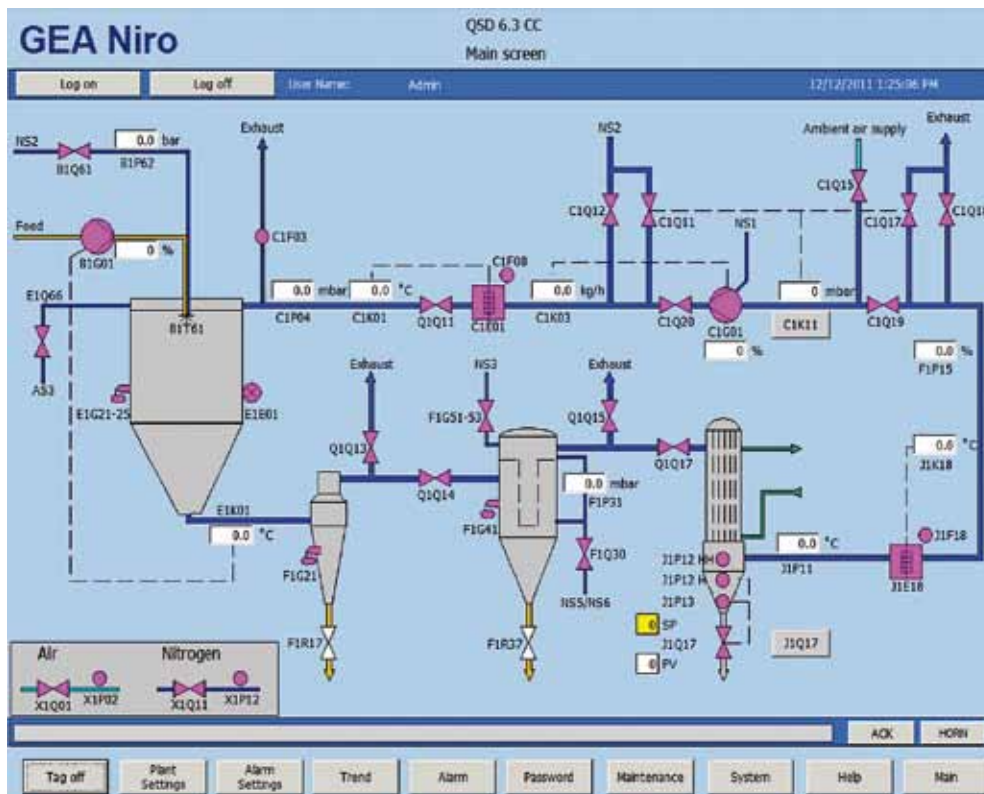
GEA Niro

QSD 6.3 CC
Main screen

Log on
Log off
User Name:
Admin
12/12/2011 1:25:06 PM

NS2
0.0 bar
B1Q61
B1P62
Exhaust
NS2
Ambient air supply
Exhaust
Feed
C1F03
C1Q12
C1Q11
NS1
C1Q15
C1Q17
C1Q1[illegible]
B1G01
0 %
C1F08
E1Q66
0.0 mbar
0.0 °C
0.0 kg/h
0 mbar
B1T61
C1P04
C1K01
Q1Q11
C1E01
C1K03
C1Q20
C1G01
C1K11
C1Q19
0 %
0.0 %
AS3
F1P15
Exhaust
NS3
Exhaust
E1G21-25
E1E01
F1G51-53
Q1Q15
Q1Q13
0.0 °C
Q1Q17
J1K18
Q1Q14
0.0 mbar
F1P31
E1K01
F1G41
0.0 °C
0.0 °C
J1F18
F1G21
F1Q30
J1P12 HH
J1P11
J1P12 H
J1E18
J1P13
NS5/NS6
0 SP
F1R17
F1R37
J1Q17
J1Q17
0 PV
Air
Nitrogen
X1Q01
X1P02
X1Q11
X1P12

ACK
HORN

Tag off
Plant Settings
Alarm Settings
Trend
Alarm
Password
Maintenance
System
Help
Main